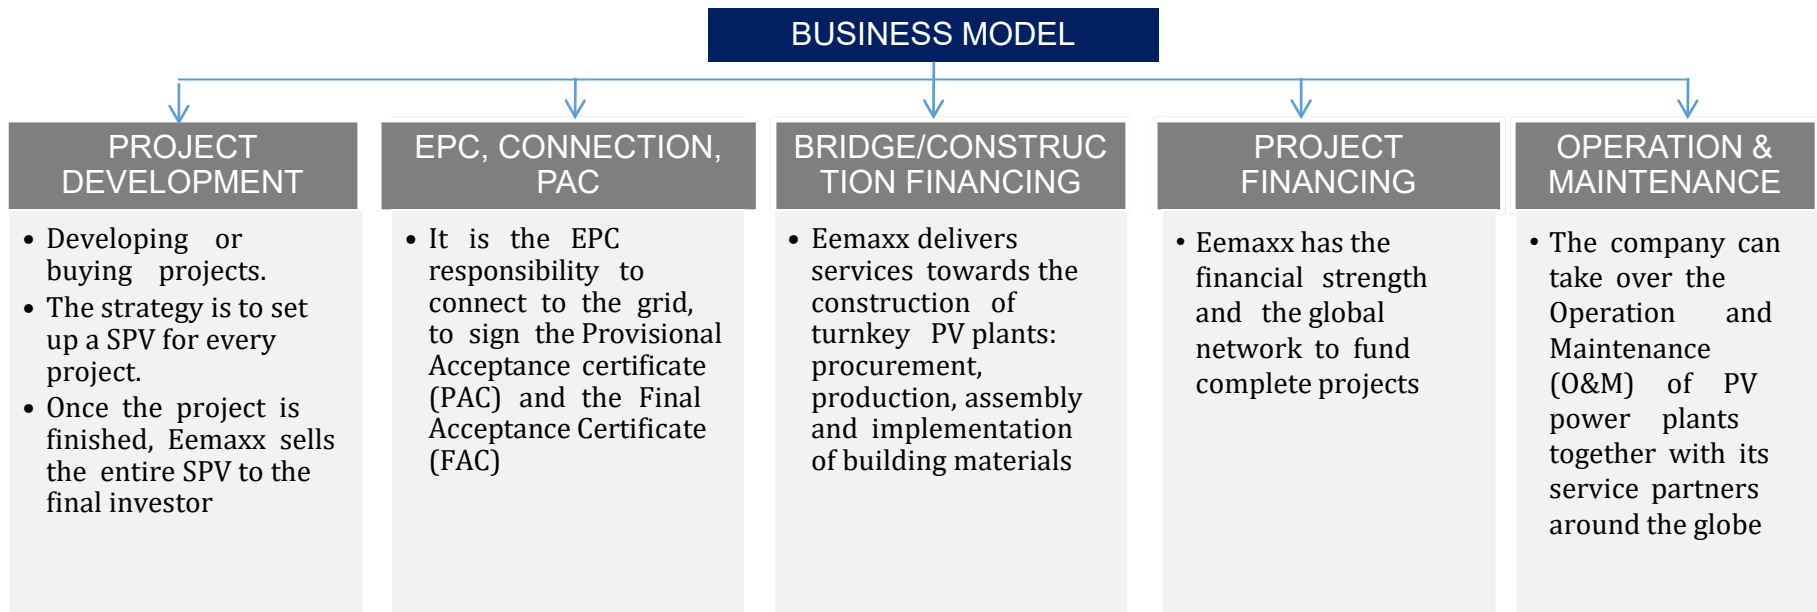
BUSINESS MODEL

PROJECT DEVELOPMENT

• Developing or buying projects.
• The strategy is to set up a SPV for every project.
• Once the project is finished, Eemaxx sells the entire SPV to the final investor

EPC, CONNECTION, PAC

• It is the EPC responsibility to connect to the grid, to sign the Provisional Acceptance certificate (PAC) and the Final Acceptance Certificate (FAC)

BRIDGE/CONSTRUC TION FINANCING

• Eemaxx delivers services towards the construction of turnkey PV plants: procurement, production, assembly and implementation of building materials

PROJECT FINANCING

• Eemaxx has the financial strength and the global network to fund complete projects

OPERATION & MAINTENANCE

• The company can take over the Operation and Maintenance (O&M) of PV power plants together with its service partners around the globe